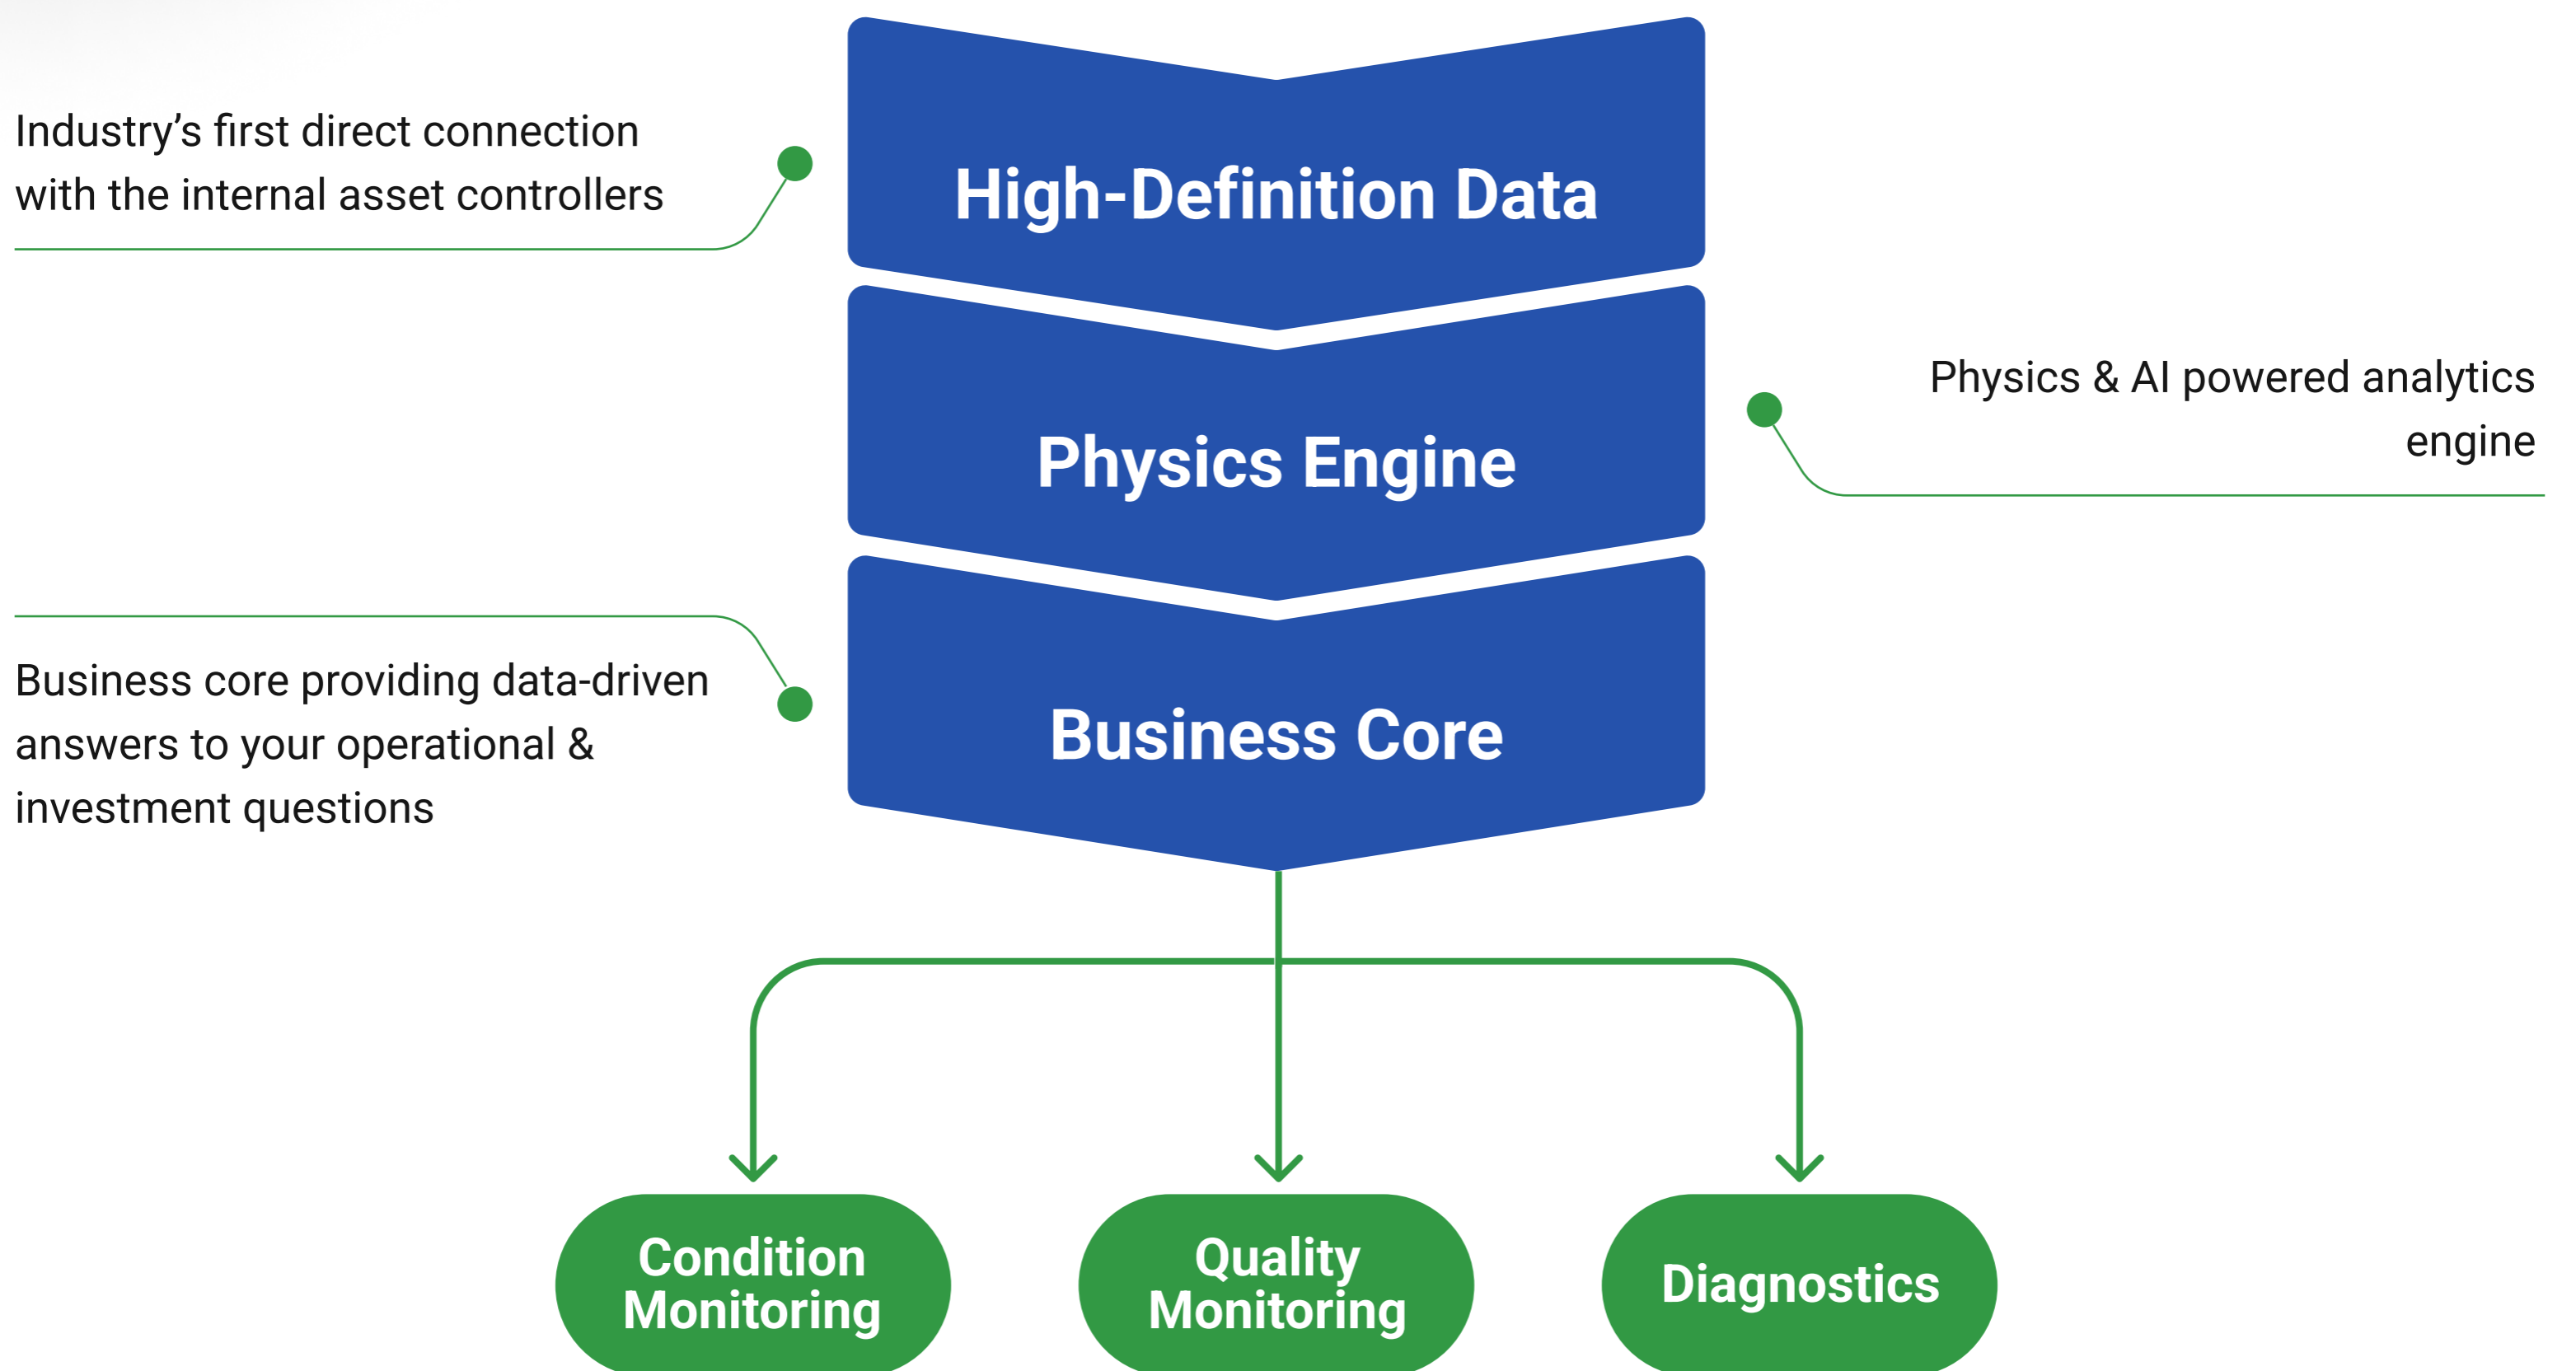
Industry’s first direct connection with the internal asset controllers

High-Definition Data

Physics Engine

Physics & AI powered analytics engine

Business core providing data-driven answers to your operational & investment questions

Business Core

Condition Monitoring

Quality Monitoring

Diagnostics